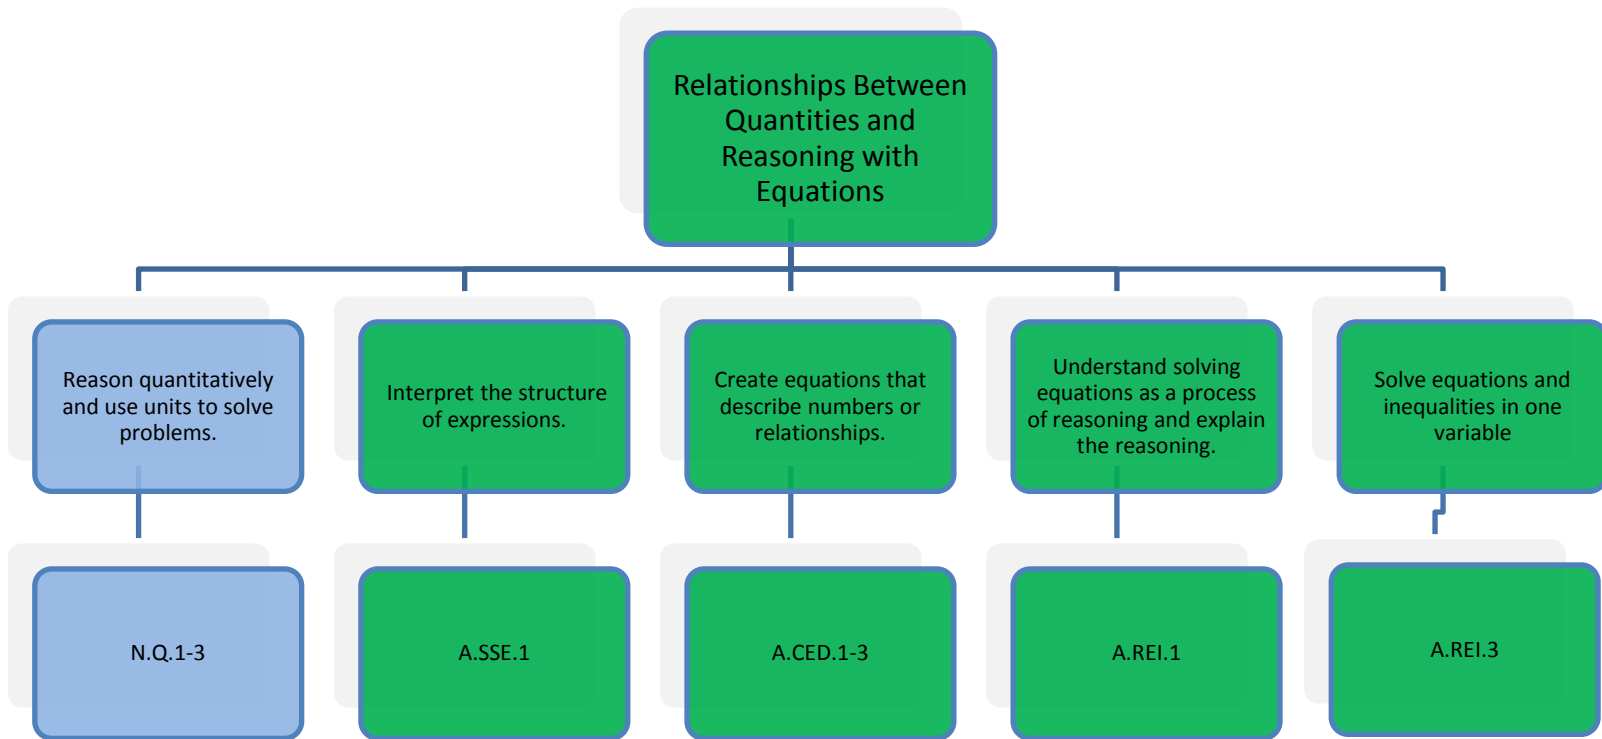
Relationships Between Quantities and Reasoning with Equations

Reason quantitatively and use units to solve problems.

N.Q.1-3

Interpret the structure of expressions.

A.SSE.1

Create equations that describe numbers or relationships.

A.CED.1-3

Understand solving equations as a process of reasoning and explain the reasoning.

A.REI.1

Solve equations and inequalities in one variable

A.REI.3